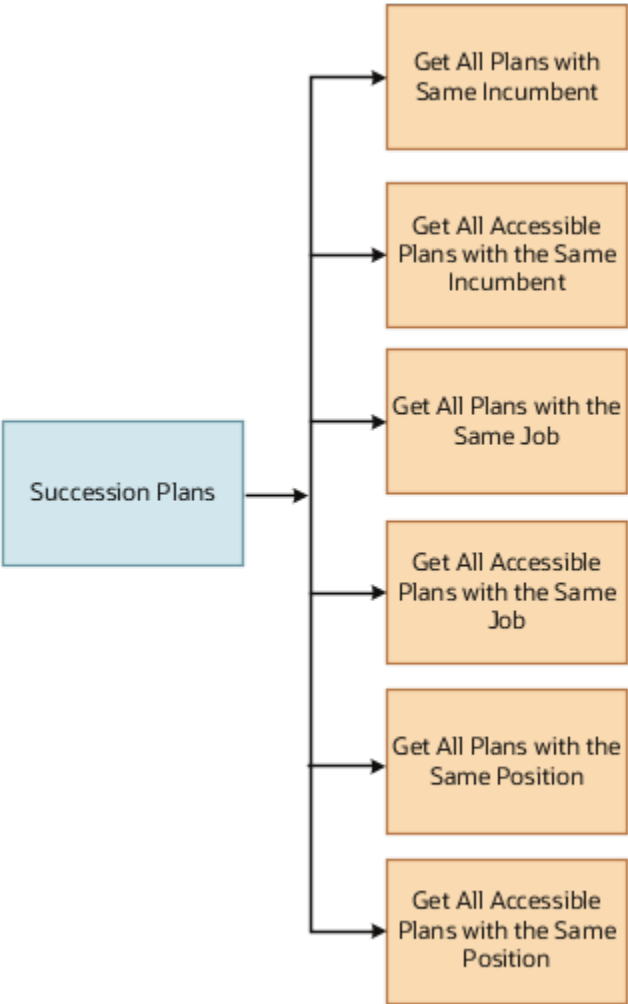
Succession Plans

Get All Plans with Same Incumbent

Get All Accessible Plans with the Same Incumbent

Get All Plans with the Same Job

Get All Accessible Plans with the Same Job

Get All Plans with the Same Position

Get All Accessible Plans with the Same Position